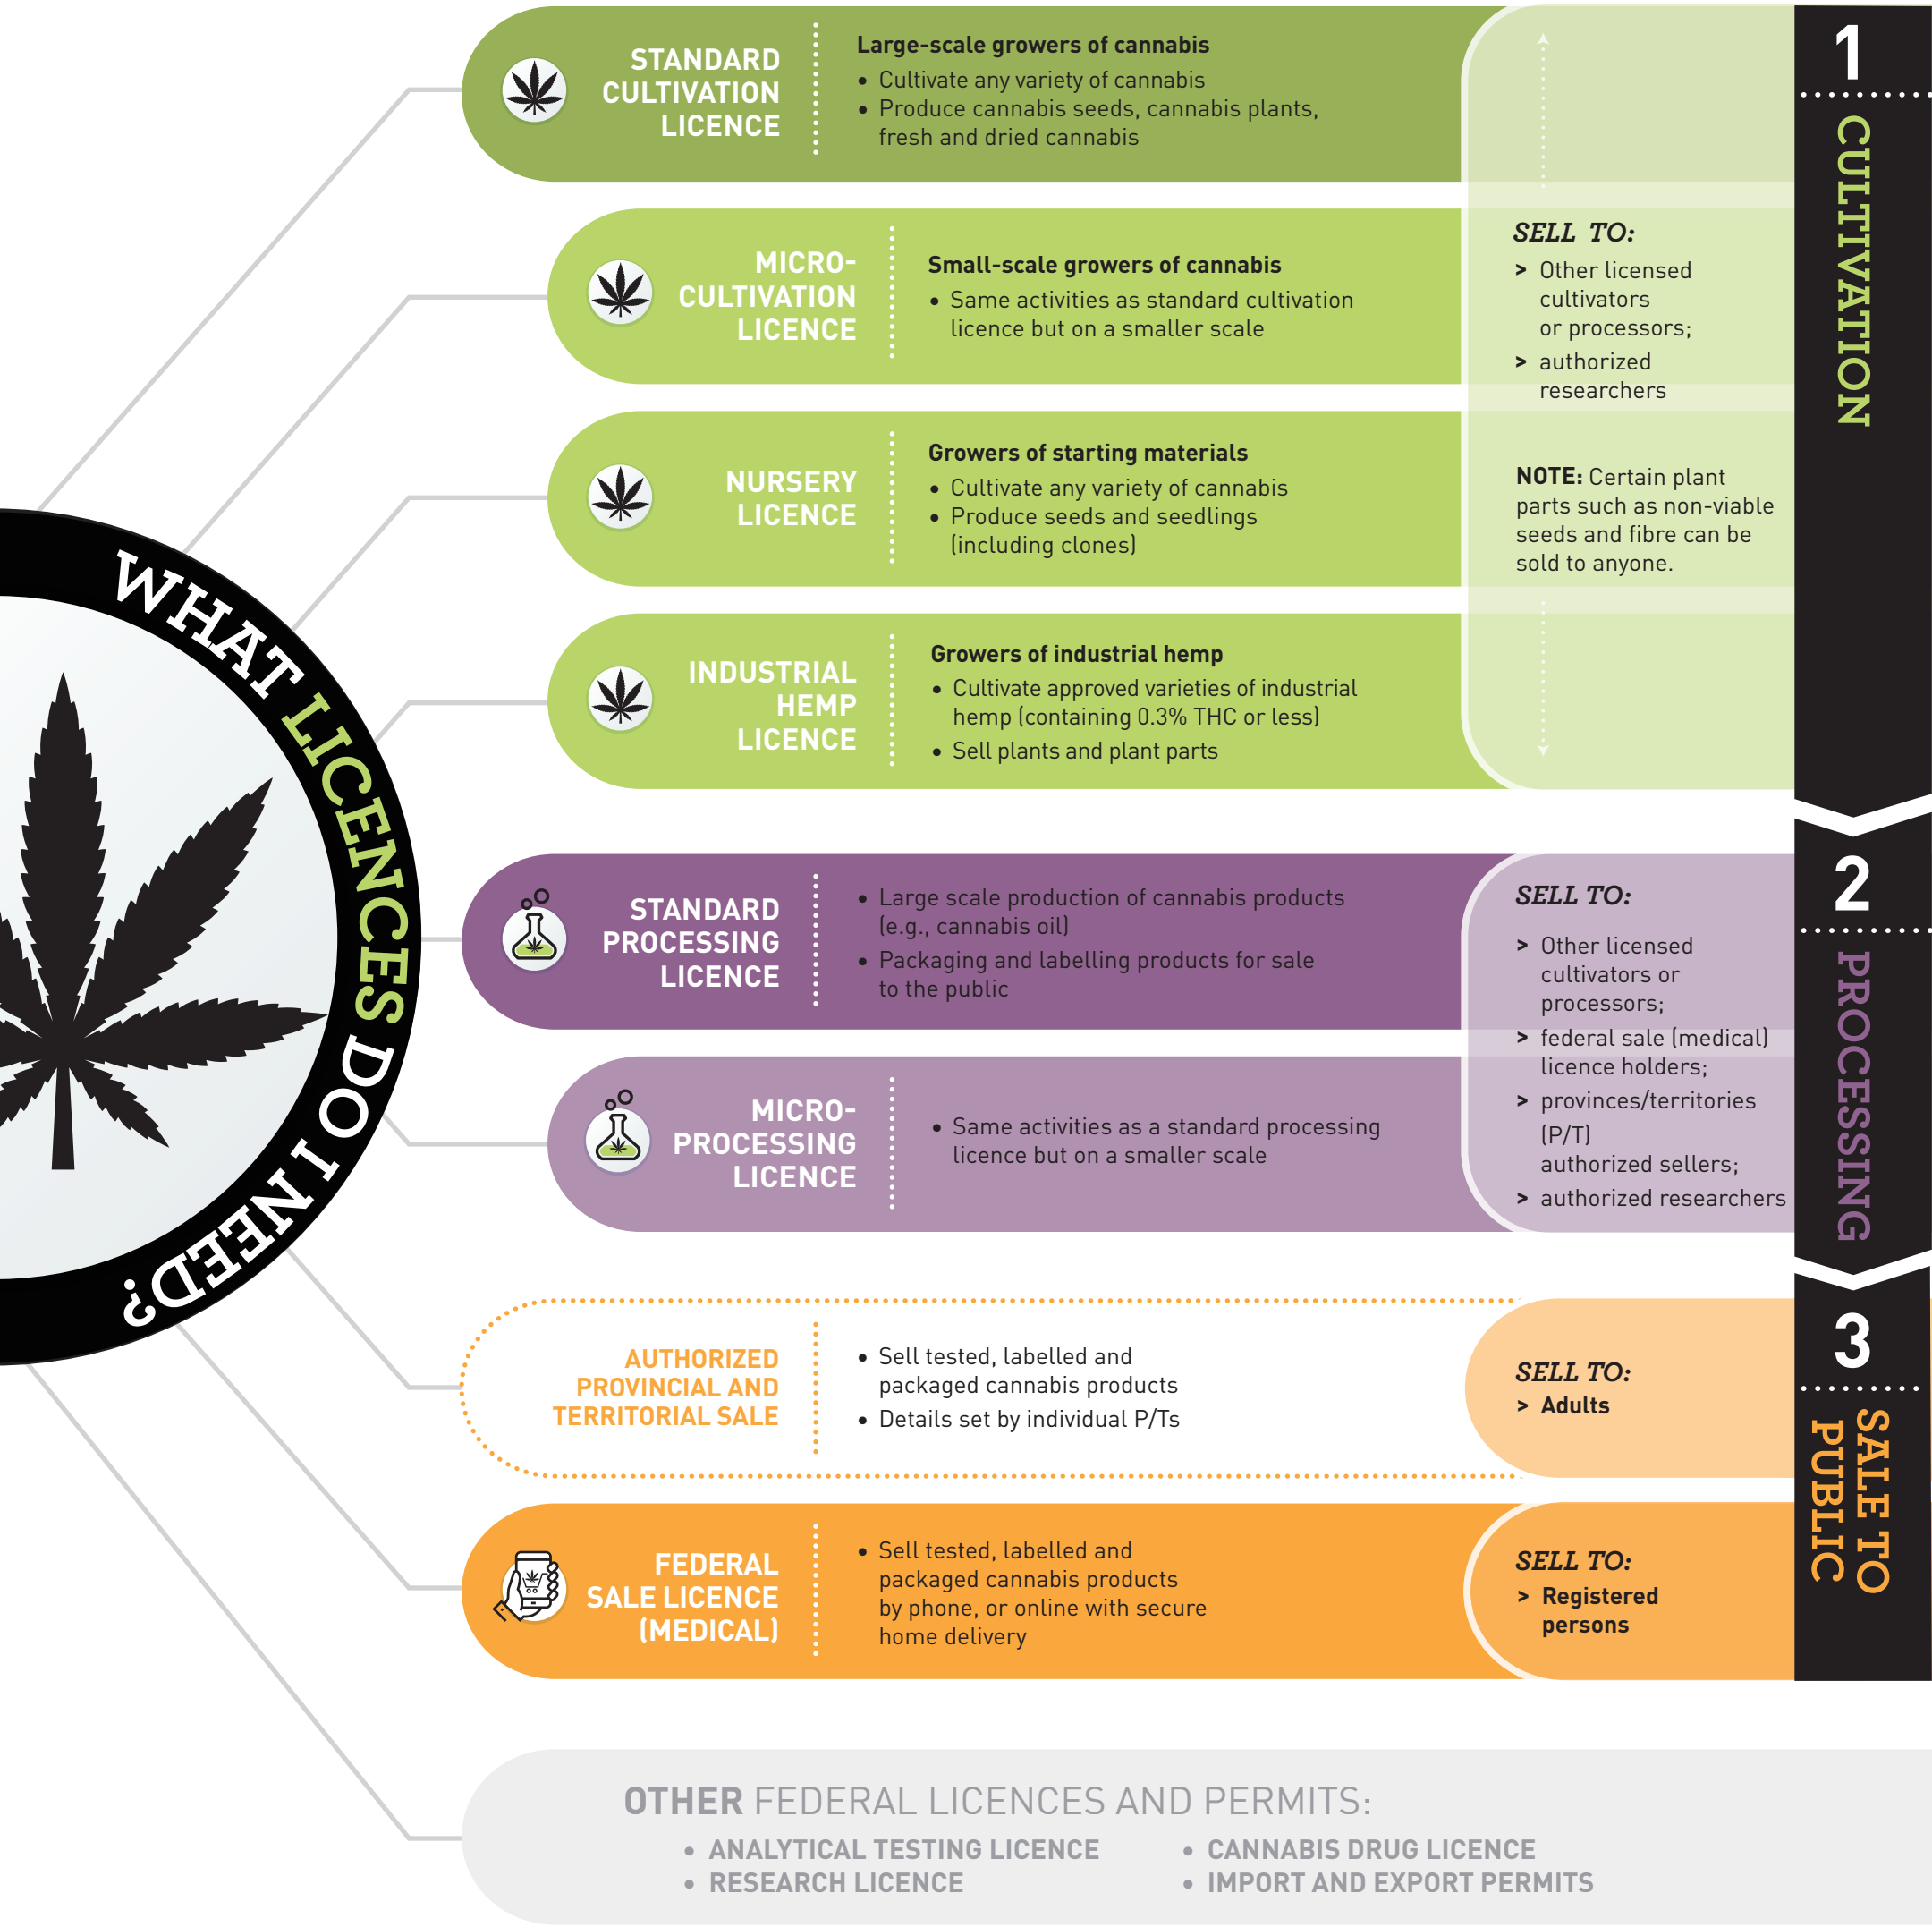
WHAT LICENCES DO I NEED?

STANDARD CULTIVATION LICENCE

Large-scale growers of cannabis
• Cultivate any variety of cannabis
• Produce cannabis seeds, cannabis plants, fresh and dried cannabis

MICRO-CULTIVATION LICENCE

Small-scale growers of cannabis
• Same activities as standard cultivation licence but on a smaller scale

NURSERY LICENCE

Growers of starting materials
• Cultivate any variety of cannabis
• Produce seeds and seedlings (including clones)

INDUSTRIAL HEMP LICENCE

Growers of industrial hemp
• Cultivate approved varieties of industrial hemp (containing 0.3% THC or less)
• Sell plants and plant parts

SELL TO:
> Other licensed cultivators or processors;
> authorized researchers

NOTE: Certain plant parts such as non-viable seeds and fibre can be sold to anyone.

1
CULTIVATION

STANDARD PROCESSING LICENCE

• Large scale production of cannabis products (e.g., cannabis oil)
• Packaging and labelling products for sale to the public

MICRO-PROCESSING LICENCE

• Same activities as a standard processing licence but on a smaller scale

SELL TO:
> Other licensed cultivators or processors;
> federal sale (medical) licence holders;
> provinces/territories (P/T) authorized sellers;
> authorized researchers

2
PROCESSING

AUTHORIZED PROVINCIAL AND TERRITORIAL SALE

• Sell tested, labelled and packaged cannabis products
• Details set by individual P/Ts

SELL TO:
> Adults

FEDERAL SALE LICENCE (MEDICAL)

• Sell tested, labelled and packaged cannabis products by phone, or online with secure home delivery

SELL TO:
> Registered persons

3
SALE TO PUBLIC

OTHER FEDERAL LICENCES AND PERMITS:
• ANALYTICAL TESTING LICENCE
• RESEARCH LICENCE
• CANNABIS DRUG LICENCE
• IMPORT AND EXPORT PERMITS